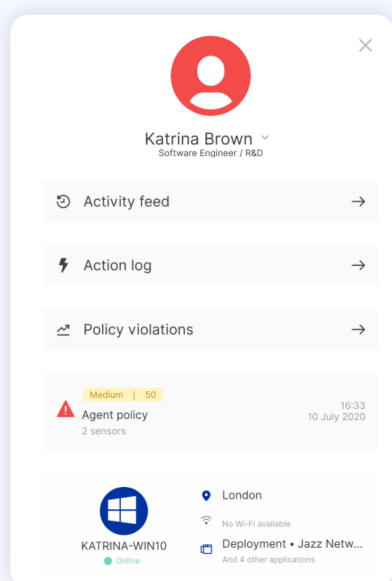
Katrina Brown
Software Engineer / R&D

Activity feed →

Action log →

Policy violations →

Medium | 50
Agent policy
2 sensors
16:33
10 July 2020

KATRINA-WIN10
Online
London
No Wi-Fi available
Deployment • Jazz Netw...
And 4 other applications